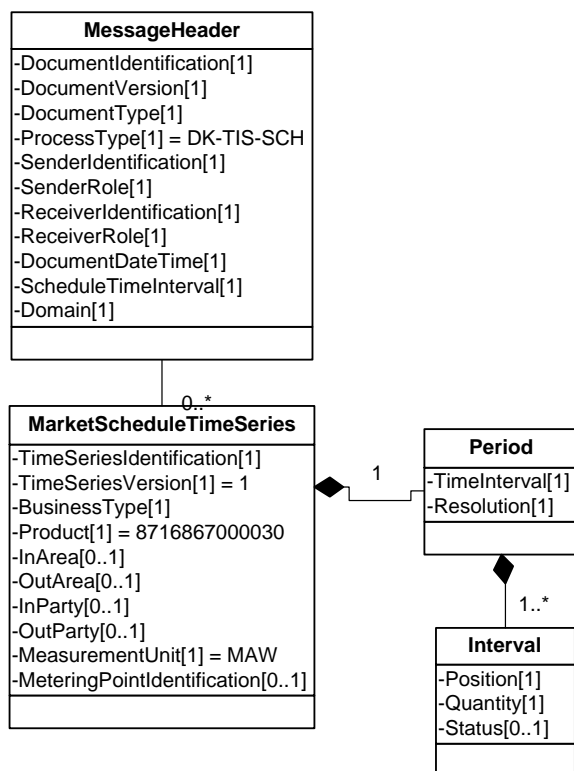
MessageHeader
-DocumentIdentification[1]
-DocumentVersion[1]
-DocumentType[1]
-ProcessType[1] = DK-TIS-SCH
-SenderIdentification[1]
-SenderRole[1]
-ReceiverIdentification[1]
-ReceiverRole[1]
-DocumentDateTime[1]
-ScheduleTimeInterval[1]
-Domain[1]

0..*

MarketScheduleTimeSeries
-TimeSeriesIdentification[1]
-TimeSeriesVersion[1] = 1
-BusinessType[1]
-Product[1] = 8716867000030
-InArea[0..1]
-OutArea[0..1]
-InParty[0..1]
-OutParty[0..1]
-MeasurementUnit[1] = MAW
-MeteringPointIdentification[0..1]

1

Period
-TimeInterval[1]
-Resolution[1]

1..*

Interval
-Position[1]
-Quantity[1]
-Status[0..1]